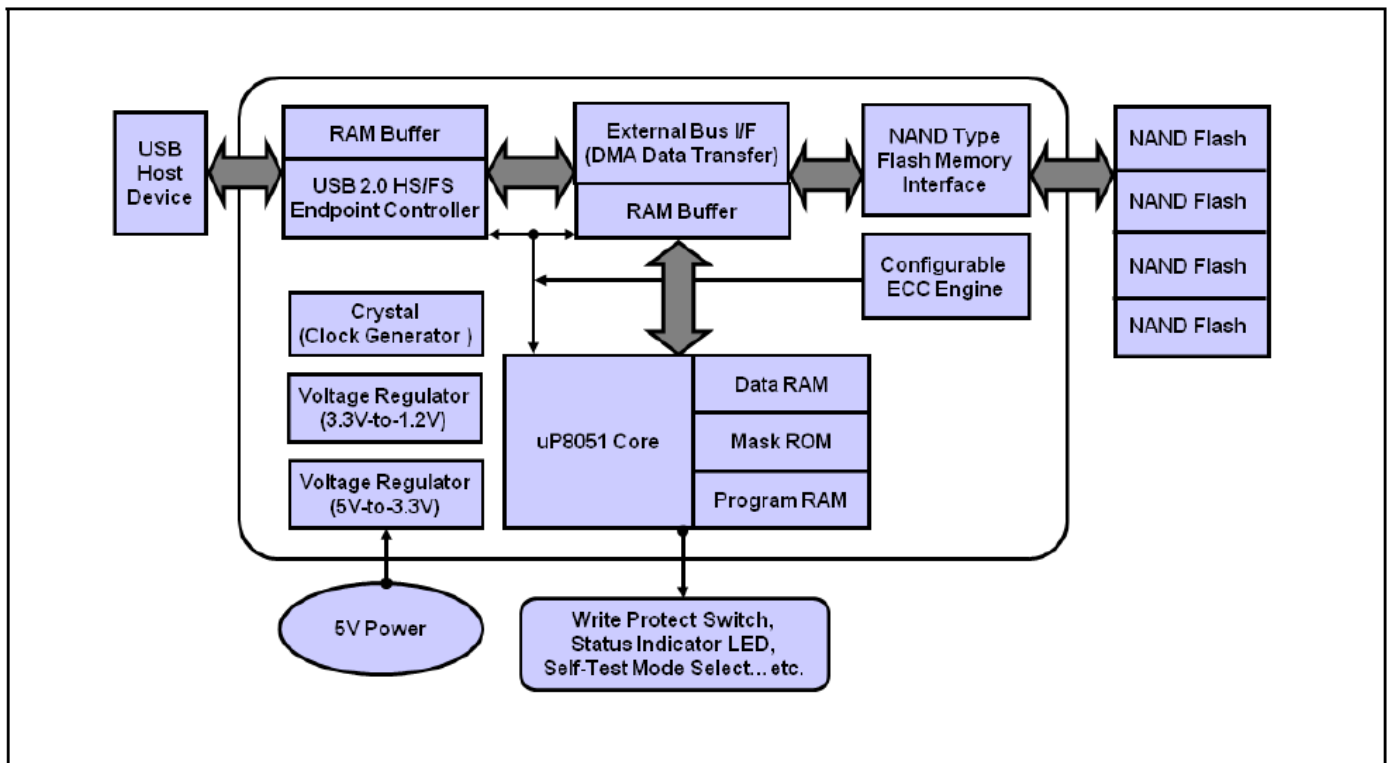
USB Host Device

RAM Buffer

USB 2.0 HS/FS Endpoint Controller

External Bus I/F (DMA Data Transfer)

RAM Buffer

NAND Type Flash Memory Interface

NAND Flash

NAND Flash

NAND Flash

NAND Flash

Configurable ECC Engine

Crystal (Clock Generator )

Voltage Regulator (3.3V-to-1.2V)

Voltage Regulator (5V-to-3.3V)

uP8051 Core

Data RAM

Mask ROM

Program RAM

5V Power

Write Protect Switch, Status Indicator LED, Self-Test Mode Select...etc.